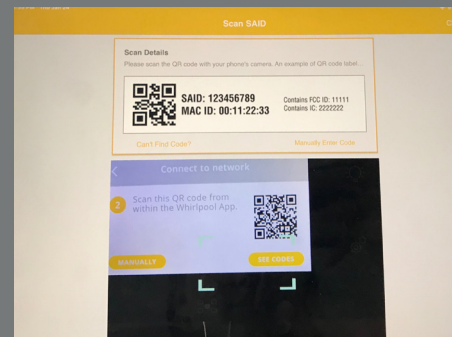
Scan SAID

Scan Details

Please scan the QR code with your phone's camera. An example of QR code label...

SAID: 123456789
MAC ID: 00:11:22:33

Contains FCC ID: 11111
Contains IC: 2222222

Can't Find Code?

Manually Enter Code

Connect to network

2 Scan this QR code from within the Whirlpool App.

MANUALLY

SEE CODES